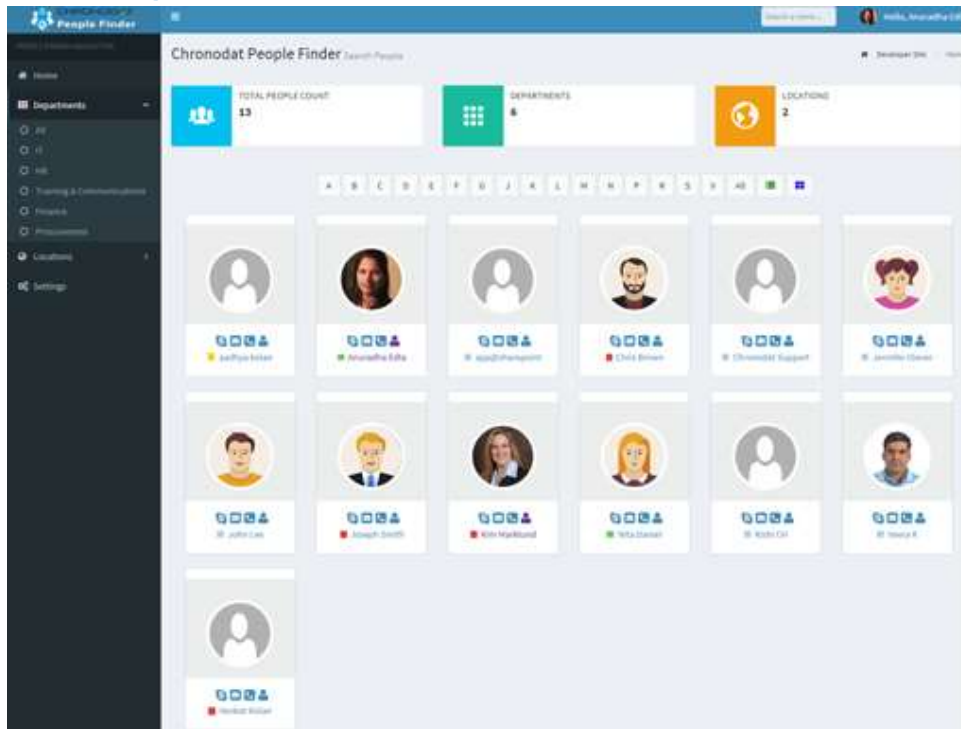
CHRONODAT'S People Finder

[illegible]

Home

Departments

All

IT

HR

Training & Communications

Finance

Procurement

Locations

Settings

Search a name...

Hello, Anuradha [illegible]

Chronodat People Finder Search People

Developer Site

TOTAL PEOPLE COUNT
13

DEPARTMENTS
6

LOCATIONS
2

A B C D E F G J K L M N P R S V All

Aadhya Kelan

Anuradha Edla

app@sharepoint

Chris Brown

Chronodat Support

Jennifer Glover

John Lee

Joseph Smith

Kim Markland

Nita Daniel

Rishi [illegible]

Veera K

Venkat Kelan